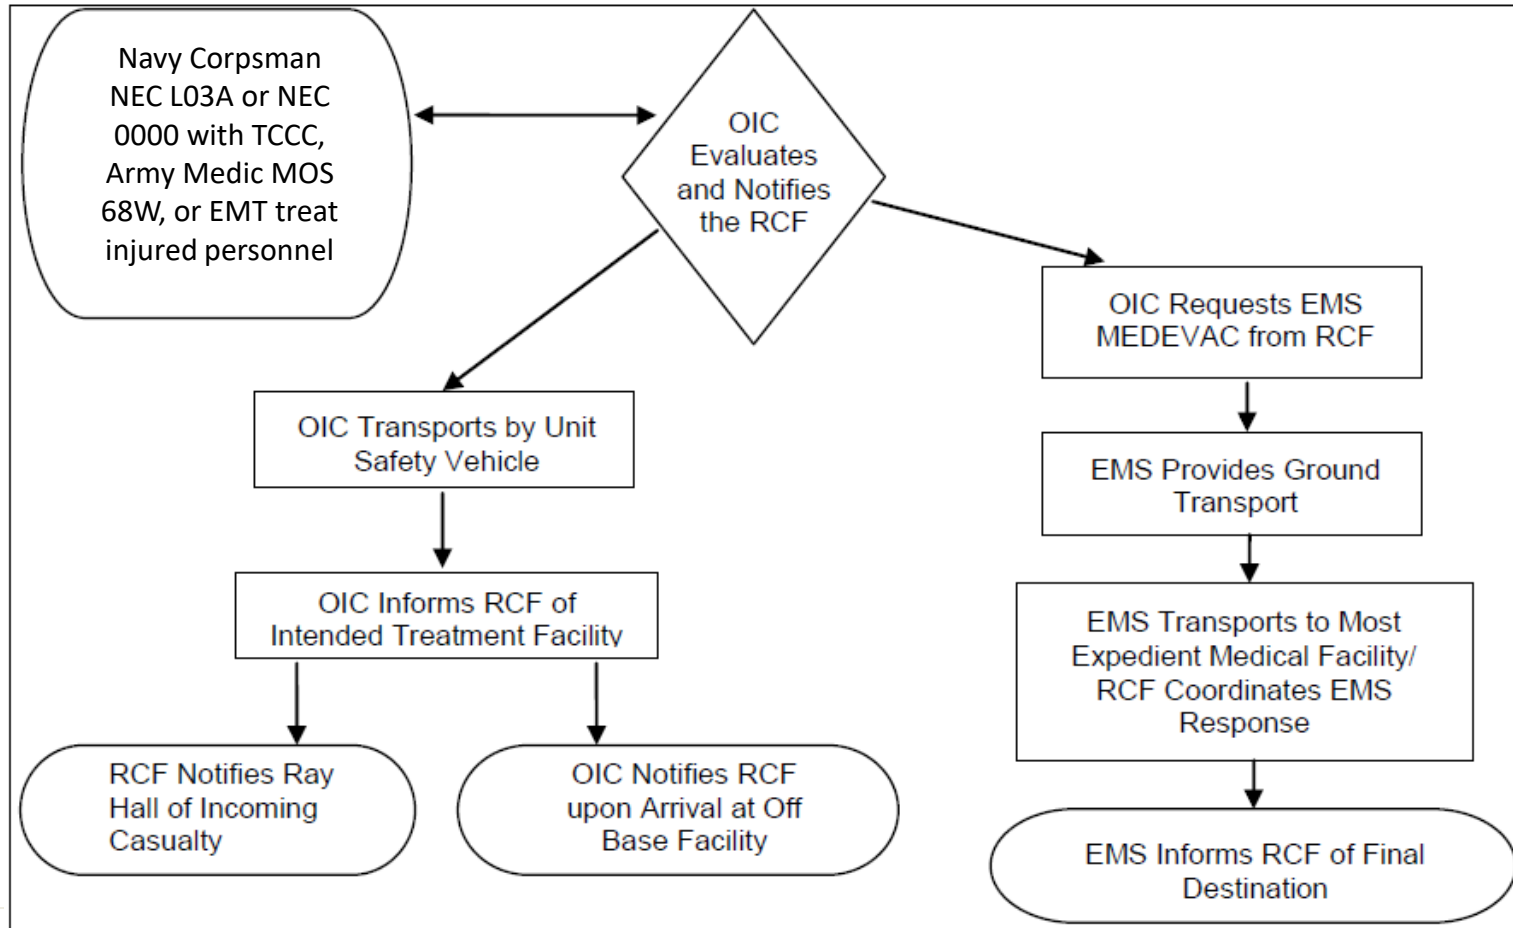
Navy Corpsman NEC L03A or NEC 0000 with TCCC, Army Medic MOS 68W, or EMT treat injured personnel

OIC Evaluates and Notifies the RCF

OIC Transports by Unit Safety Vehicle

OIC Informs RCF of Intended Treatment Facility

RCF Notifies Ray Hall of Incoming Casualty

OIC Notifies RCF upon Arrival at Off Base Facility

OIC Requests EMS MEDEVAC from RCF

EMS Provides Ground Transport

EMS Transports to Most Expedient Medical Facility/ RCF Coordinates EMS Response

EMS Informs RCF of Final Destination